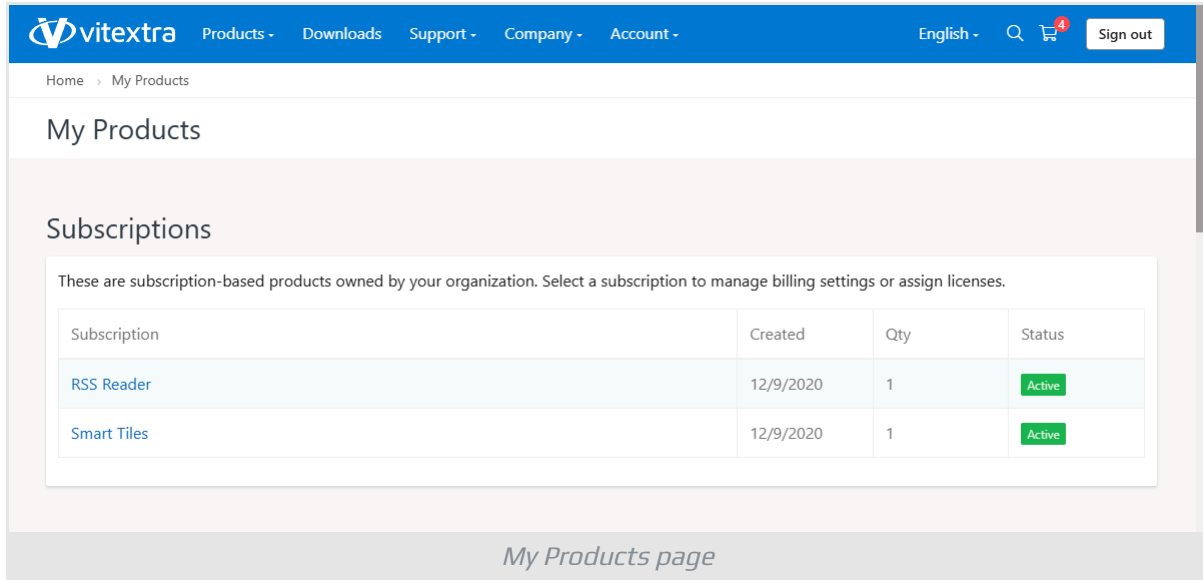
vitextra Products Downloads Support Company Account English 4 Sign out

Home › My Products

My Products

Subscriptions

These are subscription-based products owned by your organization. Select a subscription to manage billing settings or assign licenses.

| Subscription | Created | Qty | Status |
|---|---|---|---|
| RSS Reader | 12/9/2020 | 1 | Active |
| Smart Tiles | 12/9/2020 | 1 | Active |

My Products page